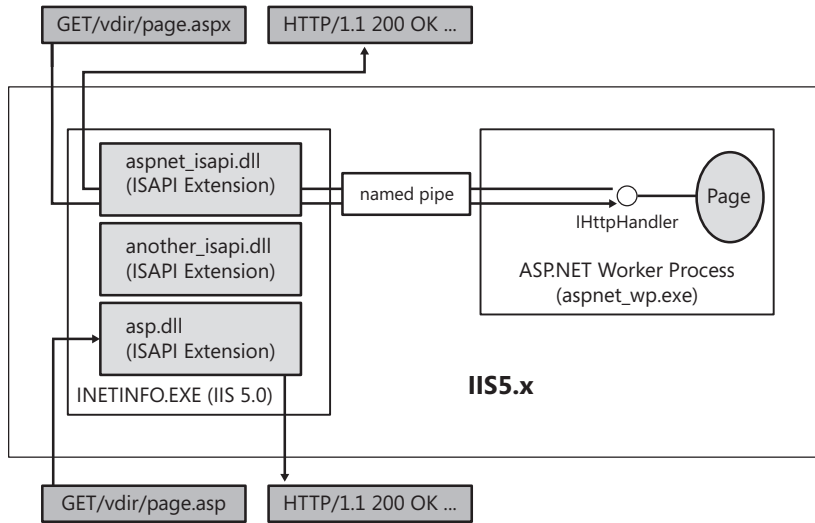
GET/vdir/page.aspx

HTTP/1.1 200 OK ...

aspnet_isapi.dll
(ISAPI Extension)

named pipe

Page

IHttpHandler

another_isapi.dll
(ISAPI Extension)

ASP.NET Worker Process
(aspnet_wp.exe)

asp.dll
(ISAPI Extension)

IIS5.x

INETINFO.EXE (IIS 5.0)

GET/vdir/page.asp

HTTP/1.1 200 OK ...